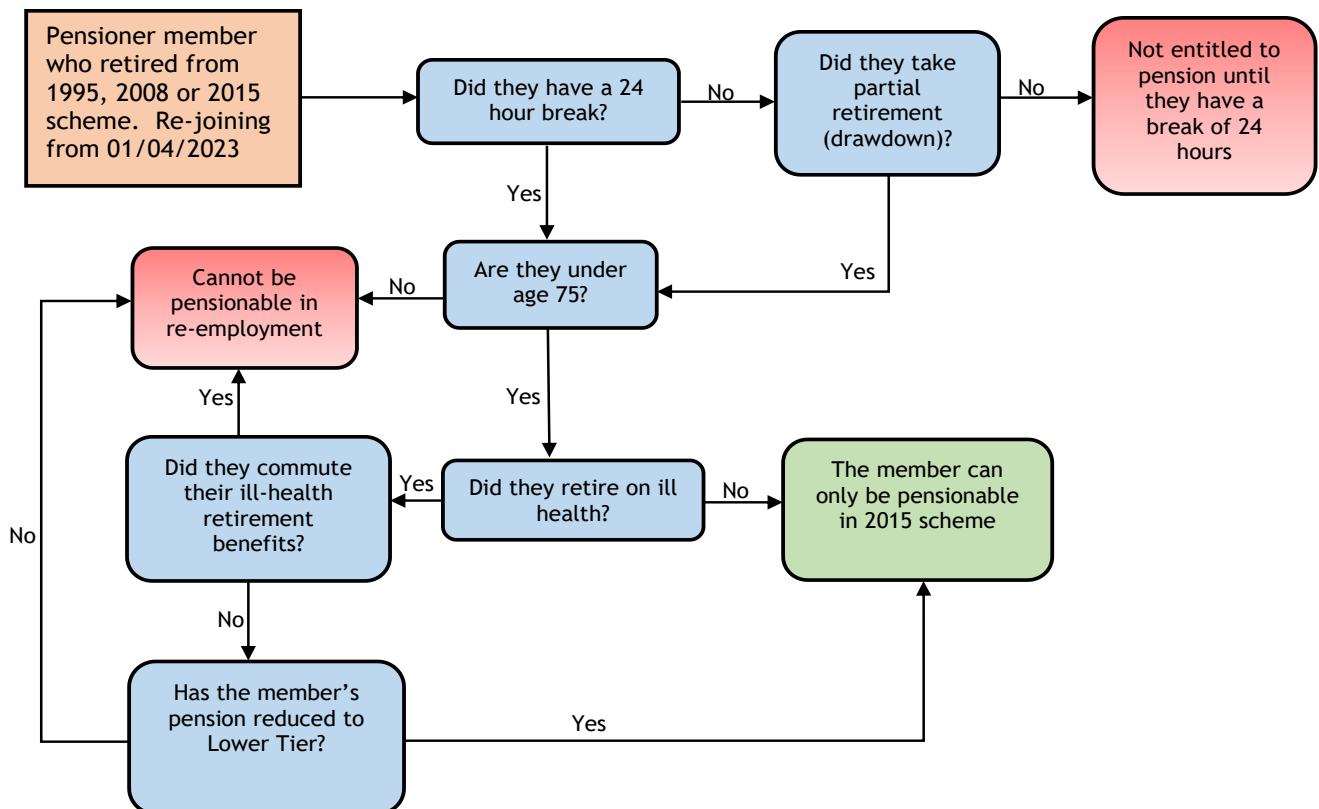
Pensioner member who retired from 1995, 2008 or 2015 scheme. Re-joining from 01/04/2023

Did they have a 24 hour break?

No

Did they take partial retirement (drawdown)?

No

Not entitled to pension until they have a break of 24 hours

Yes

Yes

Cannot be pensionable in re-employment

No

Are they under age 75?

Yes

Yes

Did they commute their ill-health retirement benefits?

Yes

Did they retire on ill health?

No

The member can only be pensionable in 2015 scheme

No

No

Has the member's pension reduced to Lower Tier?

Yes